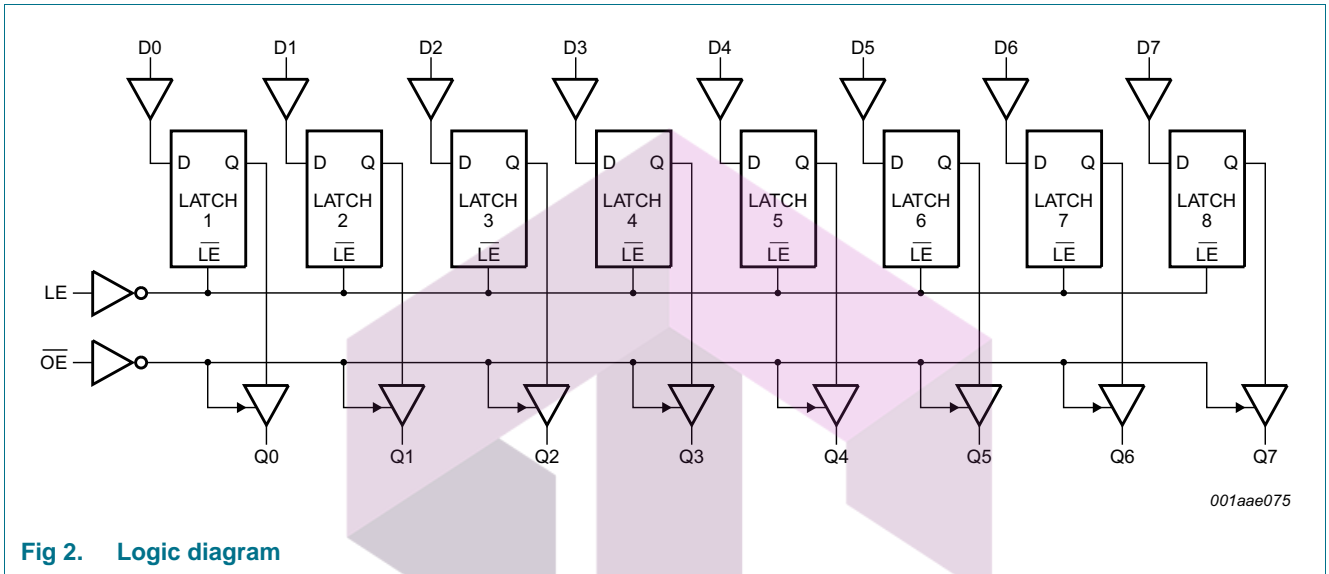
D0 D1 D2 D3 D4 D5 D6 D7

D Q LATCH 1 $\overline{LE}$
D Q LATCH 2 $\overline{LE}$
D Q LATCH 3 $\overline{LE}$
D Q LATCH 4 $\overline{LE}$
D Q LATCH 5 $\overline{LE}$
D Q LATCH 6 $\overline{LE}$
D Q LATCH 7 $\overline{LE}$
D Q LATCH 8 $\overline{LE}$

LE

$\overline{OE}$

Q0 Q1 Q2 Q3 Q4 Q5 Q6 Q7

001aae075

Fig 2. Logic diagram